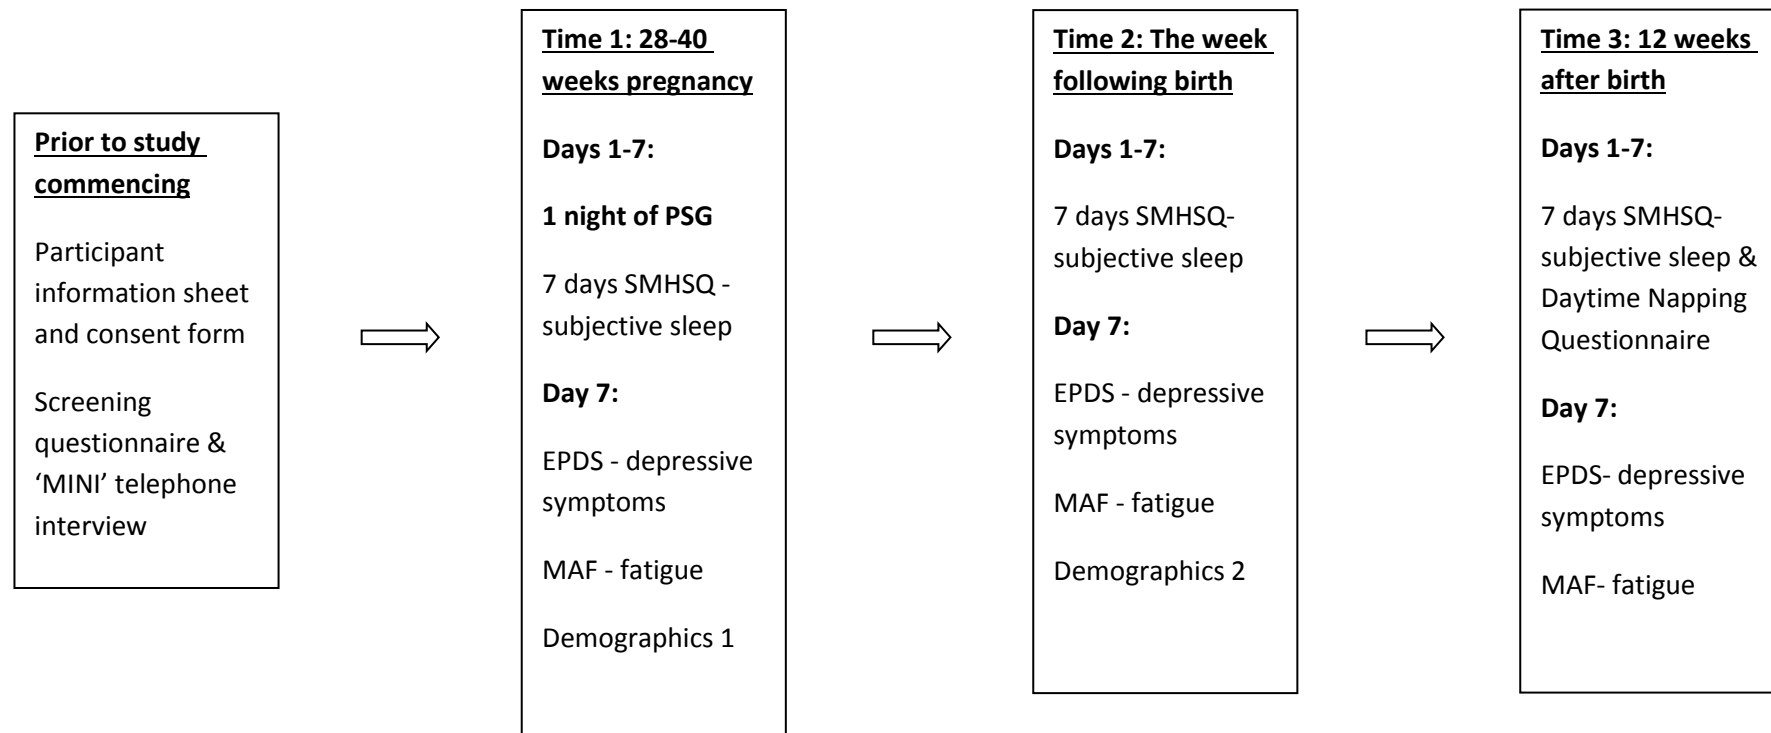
**Prior to study commencing**

Participant information sheet and consent form

Screening questionnaire & 'MINI' telephone interview

**Time 1: 28-40 weeks pregnancy**

**Days 1-7:**

**1 night of PSG**

7 days SMHSQ - subjective sleep

**Day 7:**

EPDS - depressive symptoms

MAF - fatigue

Demographics 1

**Time 2: The week following birth**

**Days 1-7:**

7 days SMHSQ- subjective sleep

**Day 7:**

EPDS - depressive symptoms

MAF - fatigue

Demographics 2

**Time 3: 12 weeks after birth**

**Days 1-7:**

7 days SMHSQ- subjective sleep & Daytime Napping Questionnaire

**Day 7:**

EPDS- depressive symptoms

MAF- fatigue